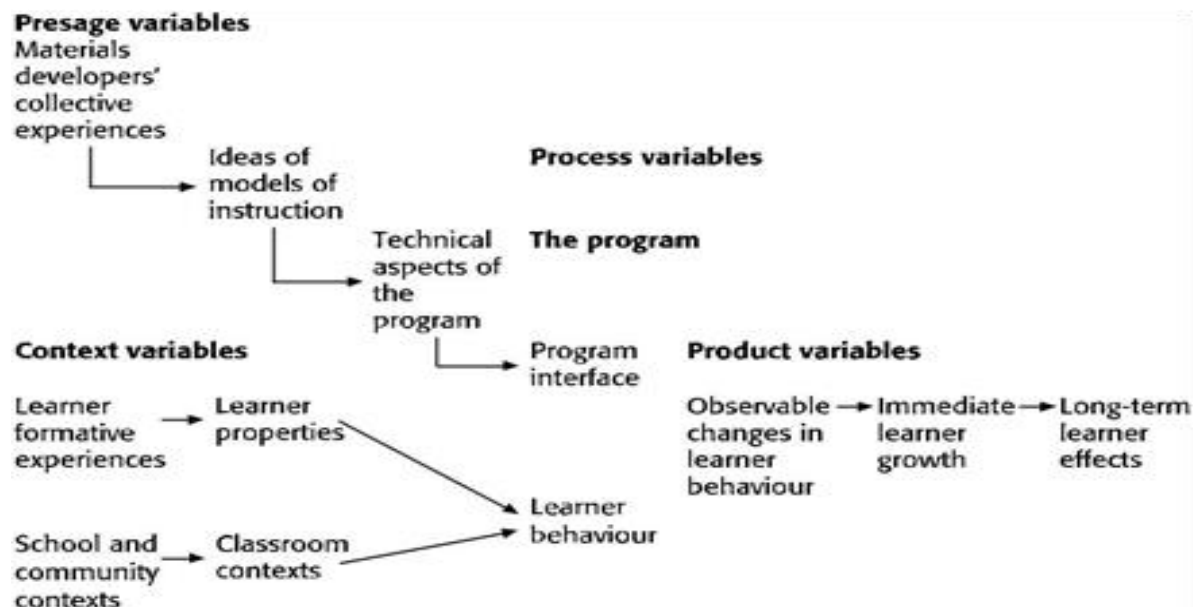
Presage variables
Materials developers' collective experiences

Ideas of models of instruction

Process variables

Technical aspects of the program

The program

Context variables

Program interface

Product variables

Learner formative experiences

Learner properties

Observable changes in learner behaviour

Immediate learner growth

Long-term learner effects

Learner behaviour

School and community contexts

Classroom contexts